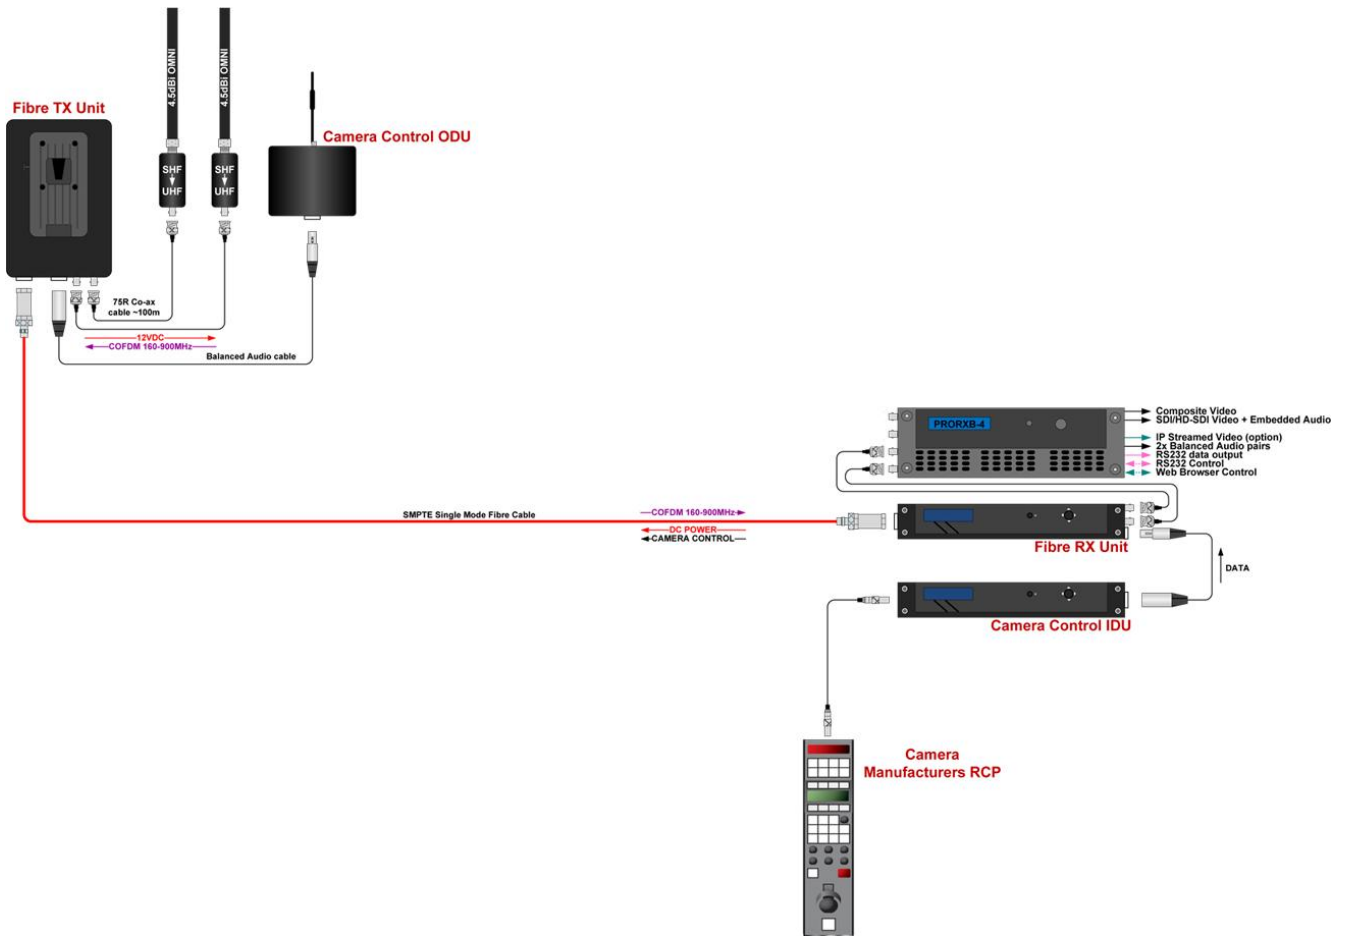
Fibre TX Unit

4.5dBi OMNI

4.5dBi OMNI

SHF
UHF

SHF
UHF

Camera Control ODU

75R Co-ax cable ~100m

12VDC

COFDM 160-900MHz

Balanced Audio cable

PRORXB-4

Composite Video
SDI/HD-SDI Video + Embedded Audio
IP Streamed Video (option)
2x Balanced Audio pairs
RS232 data output
RS232 Control
Web Browser Control

SMPTE Single Mode Fibre Cable

COFDM 160-900MHz
DC POWER
CAMERA CONTROL

Fibre RX Unit

DATA

Camera Control IDU

Camera Manufacturers RCP